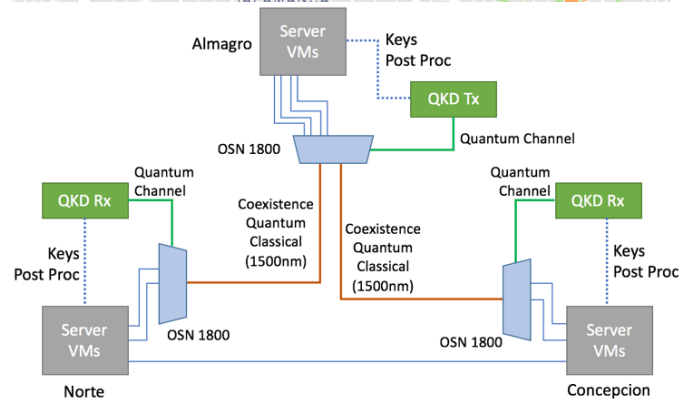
Almagro

Server VMs

Keys Post Proc

QKD Tx

OSN 1800

Quantum Channel

QKD Rx

Quantum Channel

Coexistence Quantum Classical (1500nm)

Coexistence Quantum Classical (1500nm)

Quantum Channel

QKD Rx

Keys Post Proc

Keys Post Proc

Server VMs

OSN 1800

OSN 1800

Server VMs

Norte

Concepcion